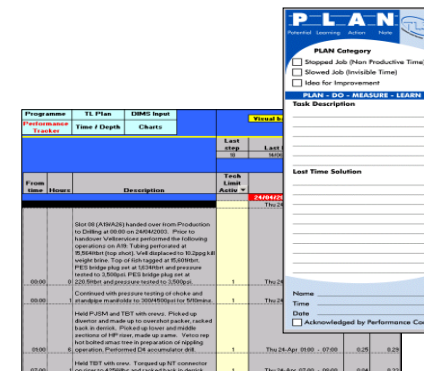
| Programme | TL Plan | DIMS Input |
|---|---|---|
| Performance Tracker | Time / Depth | Charts |

Visual b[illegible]

Last step 10 | Last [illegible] 14/0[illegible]

| From time | Hours | Description | Tech Limit Activ |
|---|---|---|---|
| | | | |
| 00:00 | 0 | Slot 08 (A59/A26) handed over from Production to Drilling at 00:00 on 24/04/2003. Prior to handover Wellservices performed the following operations on A19. Tubing perforated at 15,564ftbrt (top shot). Well displaced to 10.2ppg kill weight brine. Top of fish tagged at 15,600ftbrt. PES bridge plug set at 1,634ftbrt and pressure tested to 3,500psi. PES bridge plug set at 220.5ftbrt and pressure tested to 3,500psi. | 1 |
| 00:00 | 0 | Continued with pressure testing of choke and standpipe manifolds to 300/4500psi for 5/10mins. | 1 |
| 01:00 | 6 | Held PJSM and TBT with crews. Picked up diverter and made up to overshot packer, racked back in derrick. Picked up lower and middle sections of HP riser, made up same. Velocity hot bolted amaz tree in preparation of nippling operation. Performed D4 accumulator drill. | 1 |
| 07:00 | | Held TBT with crew. Torqued up NT connector on riser to 475ftlbs and racked back in derrick. | |

24/04/20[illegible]
Thu 24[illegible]
Thu 24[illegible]
Thu 24-Apr 01:00 - 07:00 | 0.25 | 0.2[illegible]
Thu 24-Apr 07:00 - 09:00 | 0.5 | 0.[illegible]

P L A N
Potential Learning Action Note

PLAN Category
Stopped Job (Non Productive Time)
Slowed Job (Invisible Time)
Idea for Improvement

PLAN - DO - MEASURE - LEARN
Task Description

Last Time Solution

Name
Time
Date
Acknowledged by Performance Co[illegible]